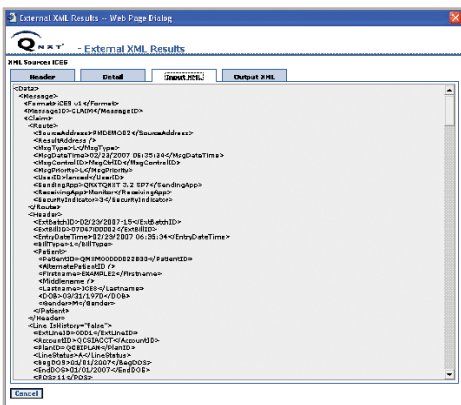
External XML Results -- Web Page Dialog

QNXT - External XML Results

XML Source: ICES

Header | Detail | Input XML | Output XML

<Data>
<Message>
<Format>ICES v1</Format>
<MessageID>CLAIM4</MessageID>
<Claim>
<Route>
<SourceAddress>PMDEMO824</SourceAddress>
<ResultAddress />
<MsgType>L</MsgType>
<MsgDateTime>02/23/2007 06:35:34</MsgDateTime>
<MsgControlID>MsgCtrlID</MsgControlID>
<MsgPriority>L</MsgPriority>
<UserID>ismoord</UserID>
<SendingApp>QNXTQRIT 3.2 SP7</SendingApp>
<ReceivingApp>Monitor</ReceivingApp>
<SecurityIndicator>3</SecurityIndicator>
</Route>
<Header>
<ExtBatchID>02/23/2007-15</ExtBatchID>
<ExtBillID>07047I00002</ExtBillID>
<EntryDateTime>02/23/2007 06:35:34</EntryDateTime>
<BillType>1</BillType>
<Patient>
<PatientID>QMIM00000022833</PatientID>
<AlternatePatientID />
<Firstname>EXAMPLE2</Firstname>
<Middlename />
<Lastname>ICES</Lastname>
<DOB>09/31/1970</DOB>
<Gender>M</Gender>
</Patient>
</Header>
<Line IsHistory="false">
<ExtLineID>0001</ExtLineID>
<AccountID>QCSIACCT</AccountID>
<PlanID>QCSIPLAN</PlanID>
<LineStatus>A</LineStatus>
<BegDOS>01/01/2007</BegDOS>
<EndDOS>01/01/2007</EndDOS>
<POS>11</POS>

Cancel